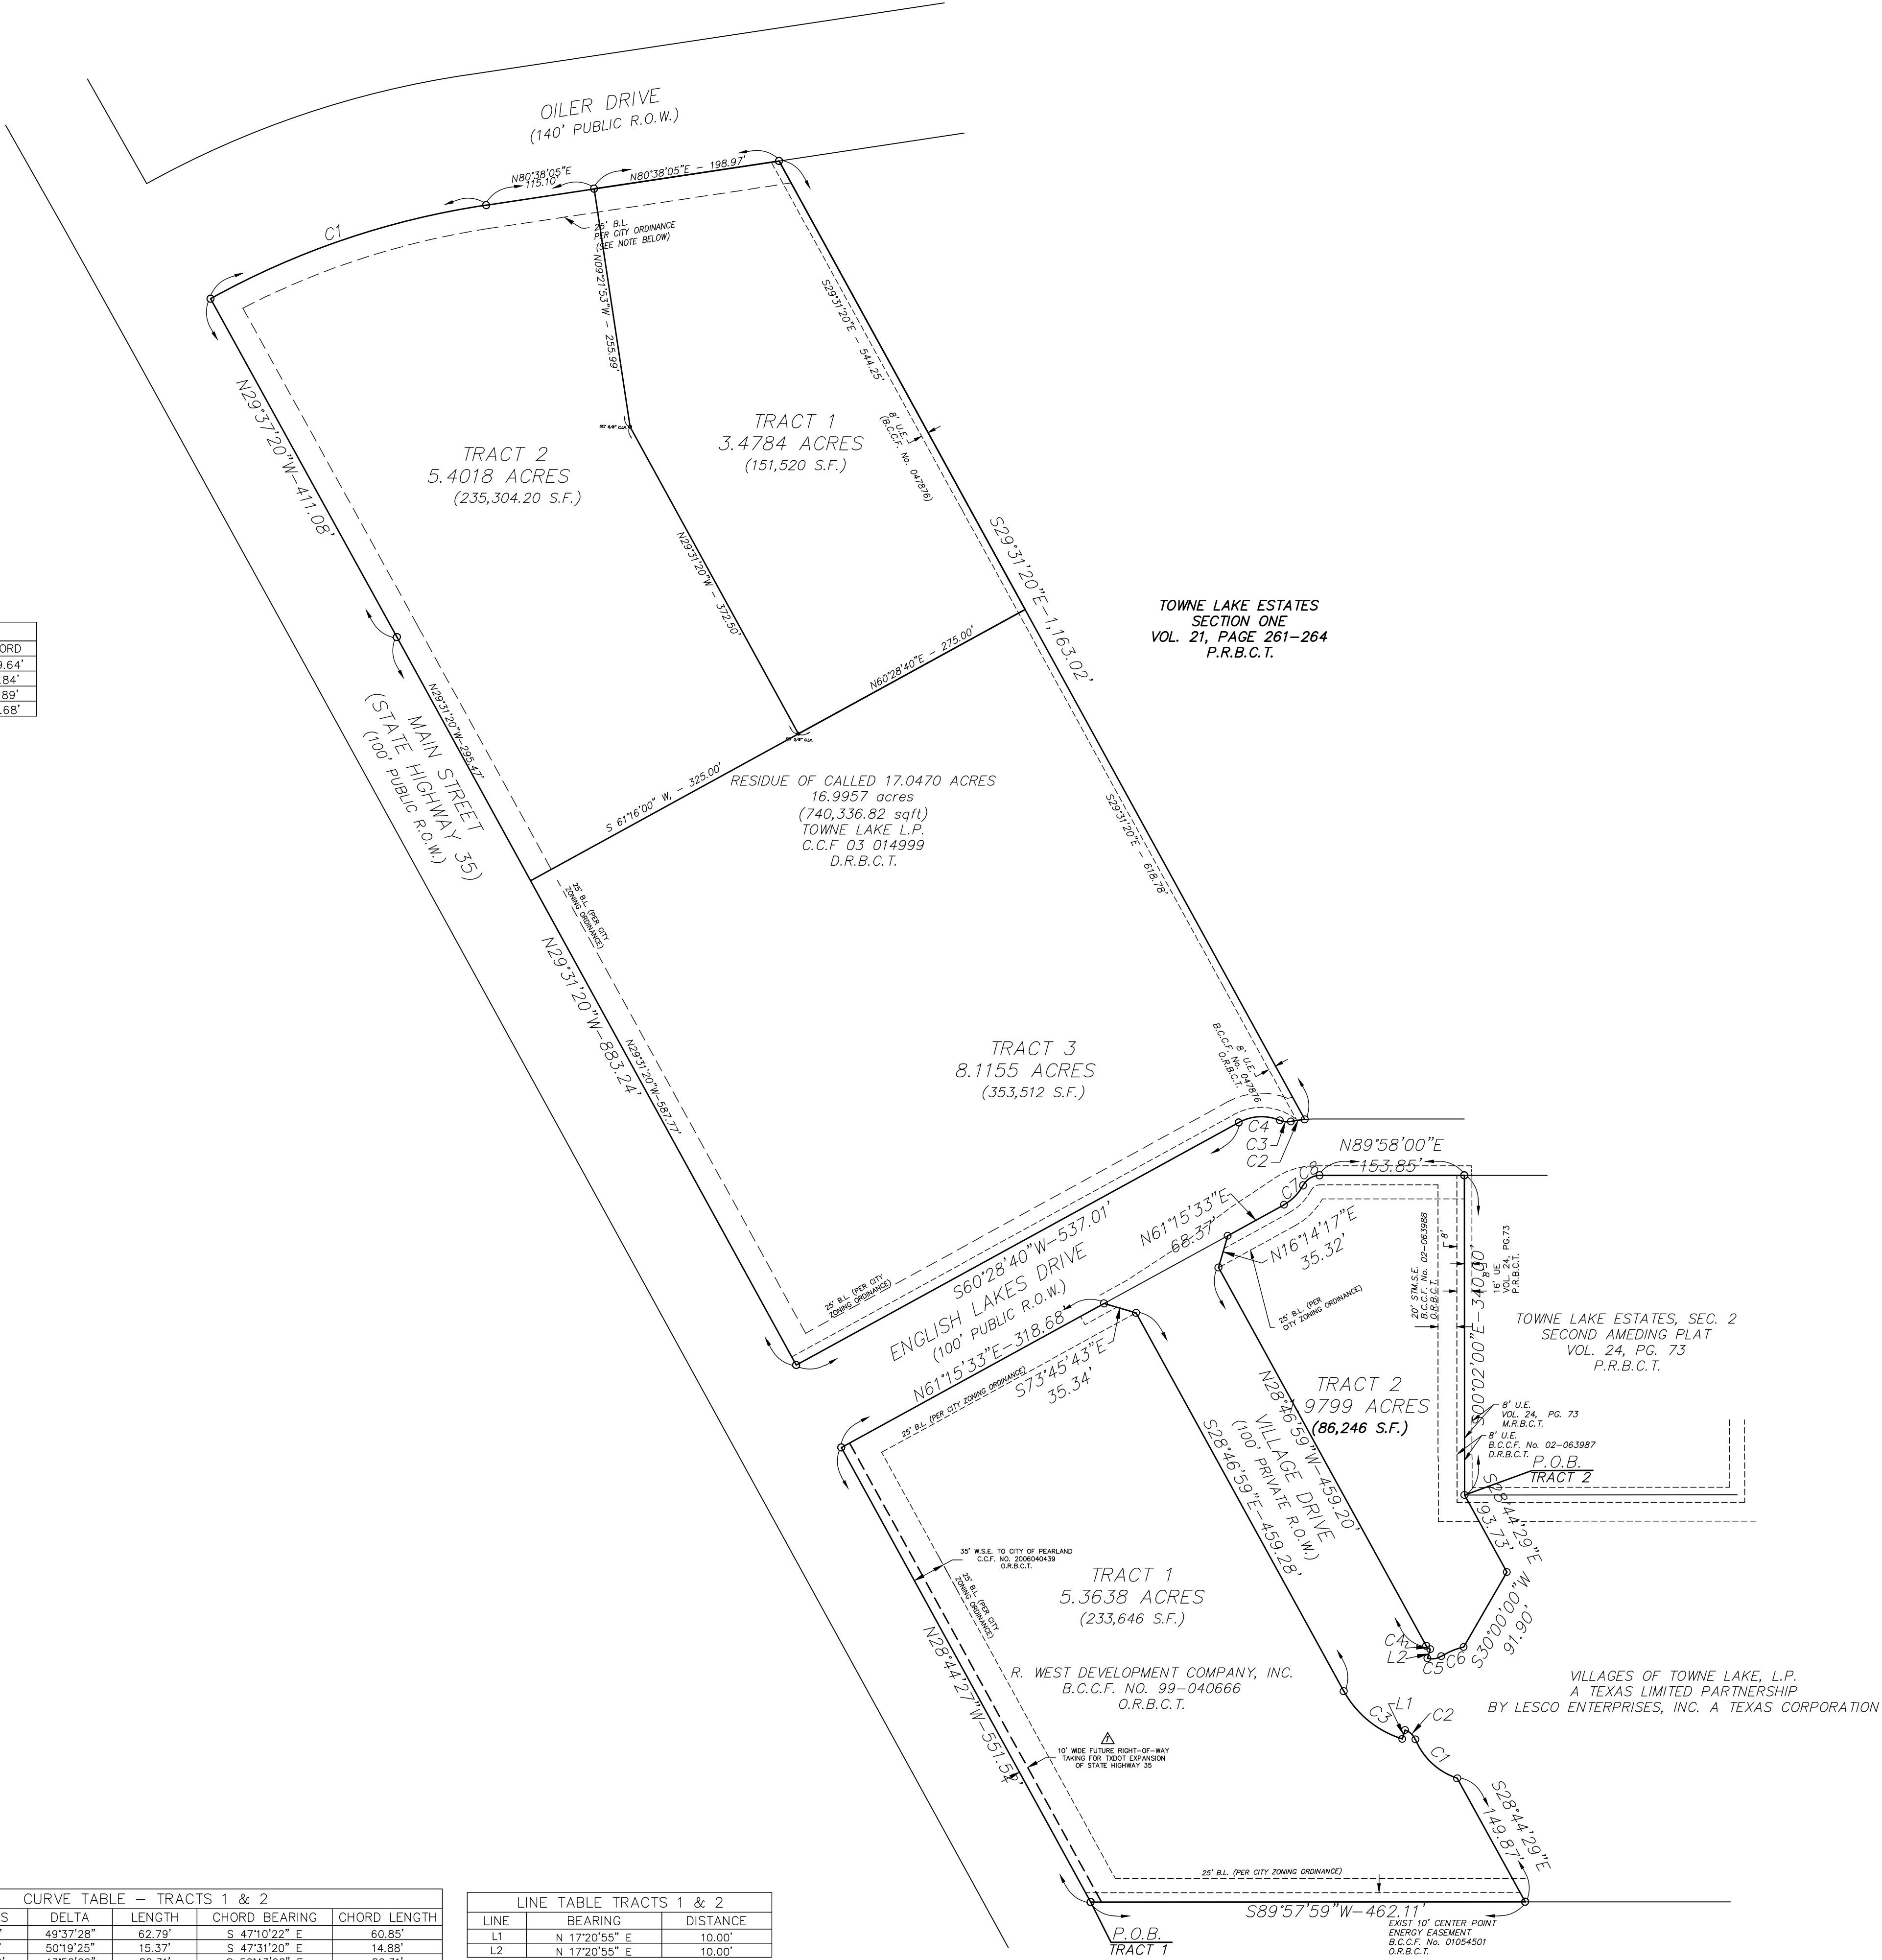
OILER DRIVE
(140' PUBLIC R.O.W.)

N80°38'05"E 115.10'
N80°38'05"E – 198.97'
C1
25' B.L. PER CITY ORDINANCE (SEE NOTE BELOW)
N09°27'53"W – 255.99'
S29°31'20"E – 544.25'
8' U.E. (B.C.C.F. No. 047876)

TRACT 1
3.4784 ACRES
(151,520 S.F.)

TRACT 2
5.4018 ACRES
(235,304.20 S.F.)

N29°37'20"W–411.08'
N29°31'20"W – 372.50'
S29°31'20"E–1,163.02'

TOWNE LAKE ESTATES
SECTION ONE
VOL. 21, PAGE 261–264
P.R.B.C.T.

ORD
.64'
.84'
.89'
.68'

N60°28'40"E – 275.00'
N29°31'20"W–295.47'
MAIN STREET
(STATE HIGHWAY 35)
(100' PUBLIC R.O.W.)
S 61°16'00" W. – 325.00'

RESIDUE OF CALLED 17.0470 ACRES
16.9957 acres
(740,336.82 sqft)
TOWNE LAKE L.P.
C.C.F 03 014999
D.R.B.C.T.

S29°31'20"E – 618.78'
25' B.L. (PER CITY ZONING ORDINANCE)
N29°31'20"W–883.24'
N29°31'20"W–587.77'

TRACT 3
8.1155 ACRES
(353,512 S.F.)

8' U.E. B.C.C.F. No. 047876 O.R.B.C.T.
C4
C3
C2
N89°58'00"E
153.85'
C7 C8
S60°28'40"W–537.01'
ENGLISH LAKES DRIVE
(100' PUBLIC R.O.W.)
N61°15'33"E 68.37'
N16°14'17"E 35.32'
25' B.L. (PER CITY ZONING ORDINANCE)
25' B.L. (PER CITY ZONING ORDINANCE)
20' STM.S.E. B.C.C.F. No. 02–063988 O.R.B.C.T.
8'
S00°02'00"E–340.00'
16' U.E. VOL. 24, PG.73 P.R.B.C.T.

TOWNE LAKE ESTATES, SEC. 2
SECOND AMEDING PLAT
VOL. 24, PG. 73
P.R.B.C.T.

N61°15'33"E–318.68'
S73°45'43"E 35.34'
25' B.L. (PER CITY ZONING ORDINANCE)
N28°46'59"W–459.20'
VILLAGE DRIVE
(100' PRIVATE R.O.W.)
S28°46'59"E–459.28'

TRACT 2
1.9799 ACRES
(86,246 S.F.)

8' U.E. VOL. 24, PG. 73 M.R.B.C.T.
8' U.E. B.C.C.F. No. 02–063987 D.R.B.C.T.
P.O.B.
TRACT 2
S28°44'29"E 193.73'

35' W.S.E. TO CITY OF PEARLAND C.C.F. NO. 2006040439 O.R.B.C.T.
25' B.L. (PER CITY ZONING ORDINANCE)

TRACT 1
5.3638 ACRES
(233,646 S.F.)

N28°44'27"W–551.54'
C4
L2
C5 C6
S30°00'00"W 91.90'

R. WEST DEVELOPMENT COMPANY, INC.
B.C.C.F. NO. 99–040666
O.R.B.C.T.

VILLAGES OF TOWNE LAKE, L.P.
A TEXAS LIMITED PARTNERSHIP
BY LESCO ENTERPRISES, INC. A TEXAS CORPORATION

C3 L1 C2
C1
10' WIDE FUTURE RIGHT–OF–WAY TAKING FOR TXDOT EXPANSION OF STATE HIGHWAY 35
S28°44'29"E 149.87'
25' B.L. (PER CITY ZONING ORDINANCE)
S89°57'59"W–462.11'
EXIST 10' CENTER POINT ENERGY EASEMENT B.C.C.F. No. 01054501 O.R.B.C.T.
P.O.B.
TRACT 1

CURVE TABLE – TRACTS 1 & 2
| S | DELTA | LENGTH | CHORD BEARING | CHORD LENGTH |
|---|---|---|---|---|
| ' | 49°37'28" | 62.79' | S 47°10'22" E | 60.85' |
| ' | 50°19'25" | 15.37' | S 47°31'20" E | 14.88' |

LINE TABLE TRACTS 1 & 2
| LINE | BEARING | DISTANCE |
|---|---|---|
| L1 | N 17°20'55" E | 10.00' |
| L2 | N 17°20'55" E | 10.00' |